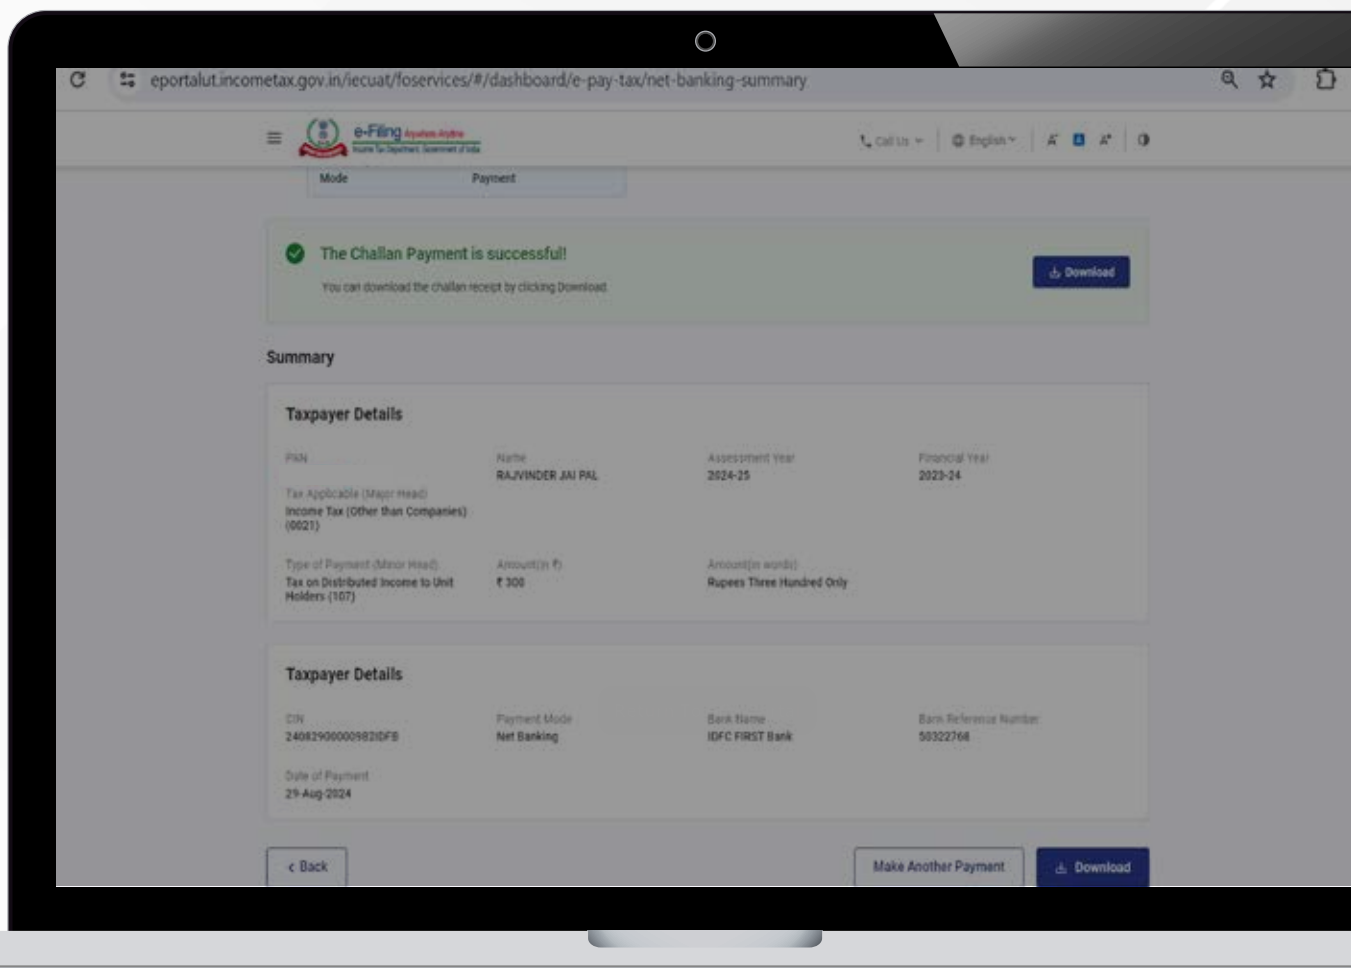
eportalut.incometax.gov.in/iecuat/foservices/#/dashboard/e-pay-tax/net-banking-summary

e-Filing Aayakar Aaykar
Income Tax Department, Government of India

Call Us English

Mode Payment

The Challan Payment is successful!

You can download the challan receipt by clicking Download

Download

Summary

Taxpayer Details

PAN

Name
RAJVINDER JAI PAL

Assessment Year
2024-25

Financial Year
2023-24

Tax Applicable (Major Head)
Income Tax (Other than Companies) (0021)

Type of Payment (Minor Head)
Tax on Distributed Income to Unit Holders (107)

Amount (in ₹)
₹ 300

Amount (in words)
Rupees Three Hundred Only

Taxpayer Details

CIN
24082900000982IDFB

Payment Mode
Net Banking

Bank Name
IDFC FIRST Bank

Bank Reference Number
50322768

Date of Payment
29-Aug-2024

< Back

Make Another Payment

Download